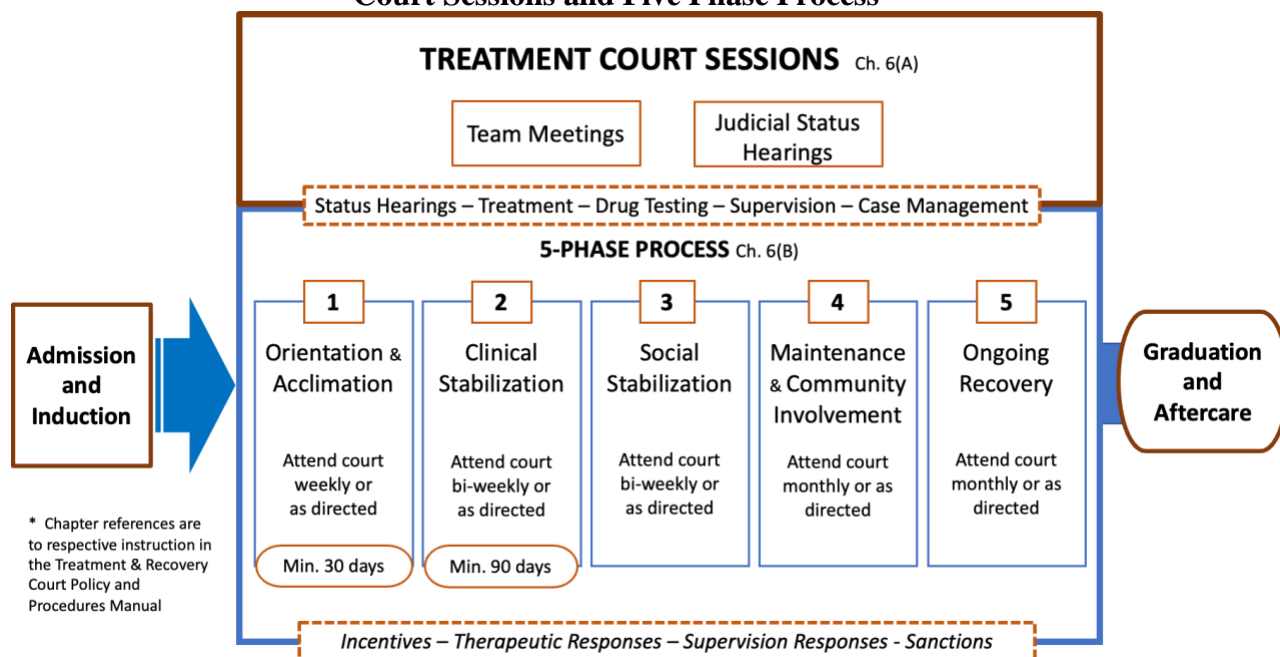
Court Sessions and Five Phase Process

TREATMENT COURT SESSIONS Ch. 6(A)

Team Meetings

Judicial Status Hearings

Status Hearings – Treatment – Drug Testing – Supervision – Case Management

5-PHASE PROCESS Ch. 6(B)

Admission and Induction

1
Orientation & Acclimation
Attend court weekly or as directed
Min. 30 days

2
Clinical Stabilization
Attend court bi-weekly or as directed
Min. 90 days

3
Social Stabilization
Attend court bi-weekly or as directed

4
Maintenance & Community Involvement
Attend court monthly or as directed

5
Ongoing Recovery
Attend court monthly or as directed

Graduation and Aftercare

* Chapter references are to respective instruction in the Treatment & Recovery Court Policy and Procedures Manual

Incentives – Therapeutic Responses – Supervision Responses - Sanctions